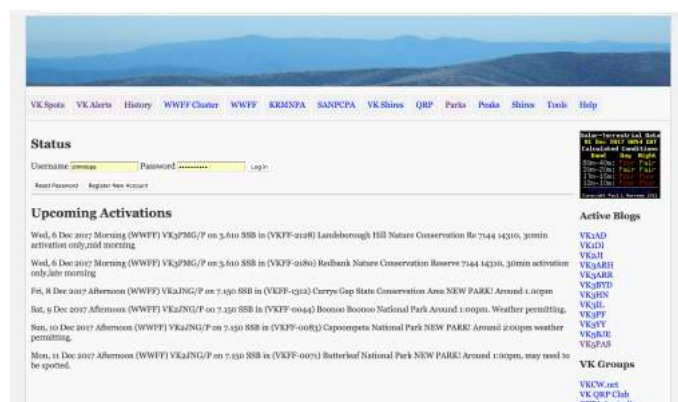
VK Spots VK Alerts History WWFF Cluster WWFF KRMNPA SANPCPA VK Shires QRP Parks Peaks Shires Tools Help

Status

Username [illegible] Password •••••••••• Log In

Reset Password Register New Account

Solar-Terrestrial Data
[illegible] Dec 2017 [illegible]
Calculated Conditions
Band Day Night
80m-40m: Poor Fair
30m-20m: Fair Fair
17m-15m: Poor Poor
12m-10m: Poor Poor
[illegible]

Upcoming Activations

Wed, 6 Dec 2017 Morning (WWFF) VK3PMG/P on 3.610 SSB in (VKFF-2128) Landsborough Hill Nature Conservation Re 7144 14310, 30min activation only,mid morning

Wed, 6 Dec 2017 Morning (WWFF) VK3PMG/P on 3.610 SSB in (VKFF-2180) Redbank Nature Conservation Reserve 7144 14310, 30min activation only,late morning

Fri, 8 Dec 2017 Afternoon (WWFF) VK2JNG/P on 7.150 SSB in (VKFF-1312) Currys Gap State Conservation Area NEW PARK! Around 1.00pm

Sat, 9 Dec 2017 Afternoon (WWFF) VK2JNG/P on 7.150 SSB in (VKFF-0044) Booroo Booroo National Park Around 1:00pm. Weather permitting.

Sun, 10 Dec 2017 Afternoon (WWFF) VK2JNG/P on 7.150 SSB in (VKFF-0083) Capoompeta National Park NEW PARK! Around 2:00pm weather permitting.

Mon, 11 Dec 2017 Afternoon (WWFF) VK2JNG/P on 7.150 SSB in (VKFF-0071) Butterleaf National Park NEW PARK! Around 1:00pm, may need to be spotted.

Active Blogs

VK1AD
VK1DI
VK2IT
VK3ARH
VK3ARR
VK3BYD
VK3HN
VK3IL
VK3PF
VK3YY
VK5BJE
VK5PAS

VK Groups

VKCW.net
VK QRP Club